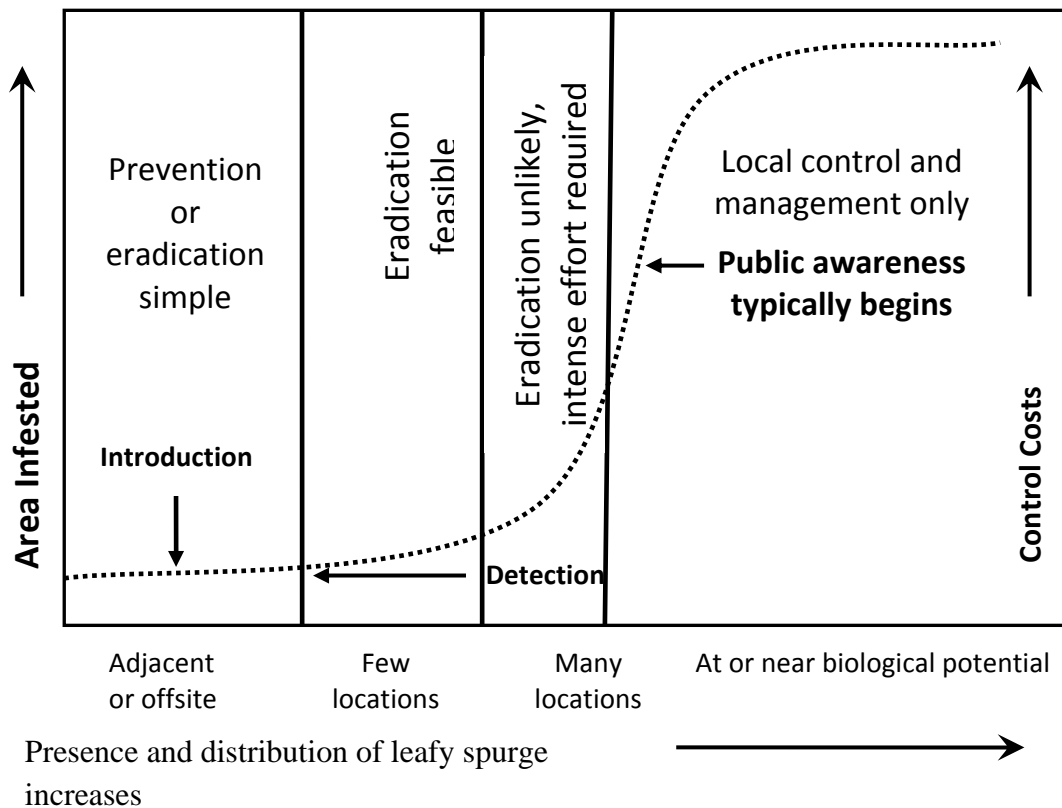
Area Infested

Prevention or eradication simple

Introduction

Eradication feasible

Eradication unlikely, intense effort required

Detection

Local control and management only

Public awareness typically begins

Control Costs

Adjacent or offsite

Few locations

Many locations

At or near biological potential

Presence and distribution of leafy spurge increases